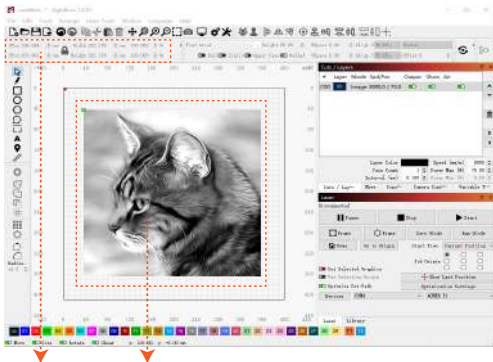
File Edit Tools Arrange Laser Tools Window Languages Help

Cuts / Layers

# Layer Mode Spd/Pwr Output Show Air

C00 00 Image 3000.0 / 70.0

Laser Color

Speed (mm/m)

Line Count

Power Max (%)

Interval (mm)

Power Min (%)

Cuts / Layers Move Files Camera Control Variable T

Laser

Ready

Pause

Stop

Start

Frame

Frame

Save GCode

Run GCode

Home

Go to Origin

Start From:

Current Position

Job Origin

Cut Selected Graphics

Use Selection Origin

Show Last Position

Optimize Cut Path

Optimization Settings

Devices

COM3

Laser Library

Move

Rotate

Shear

Radius